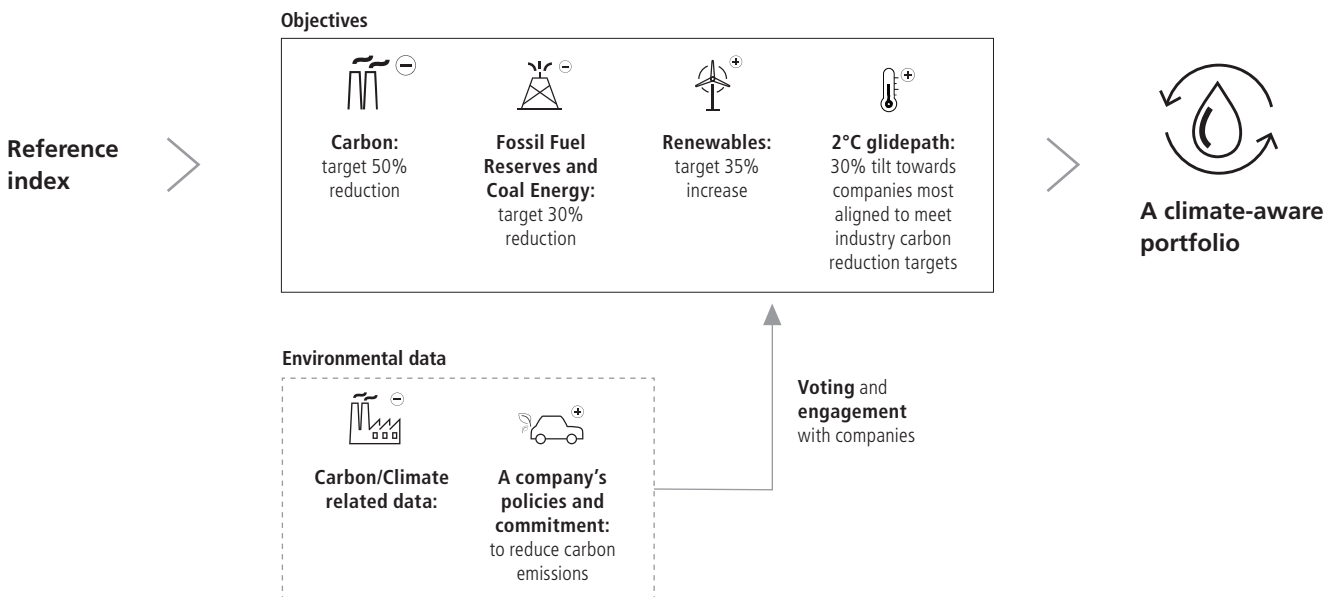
Objectives

Reference index

Carbon: target 50% reduction

Fossil Fuel Reserves and Coal Energy: target 30% reduction

Renewables: target 35% increase

2°C glidepath: 30% tilt towards companies most aligned to meet industry carbon reduction targets

A climate-aware portfolio

Environmental data

Carbon/Climate related data:

A company's policies and commitment: to reduce carbon emissions

Voting and engagement with companies